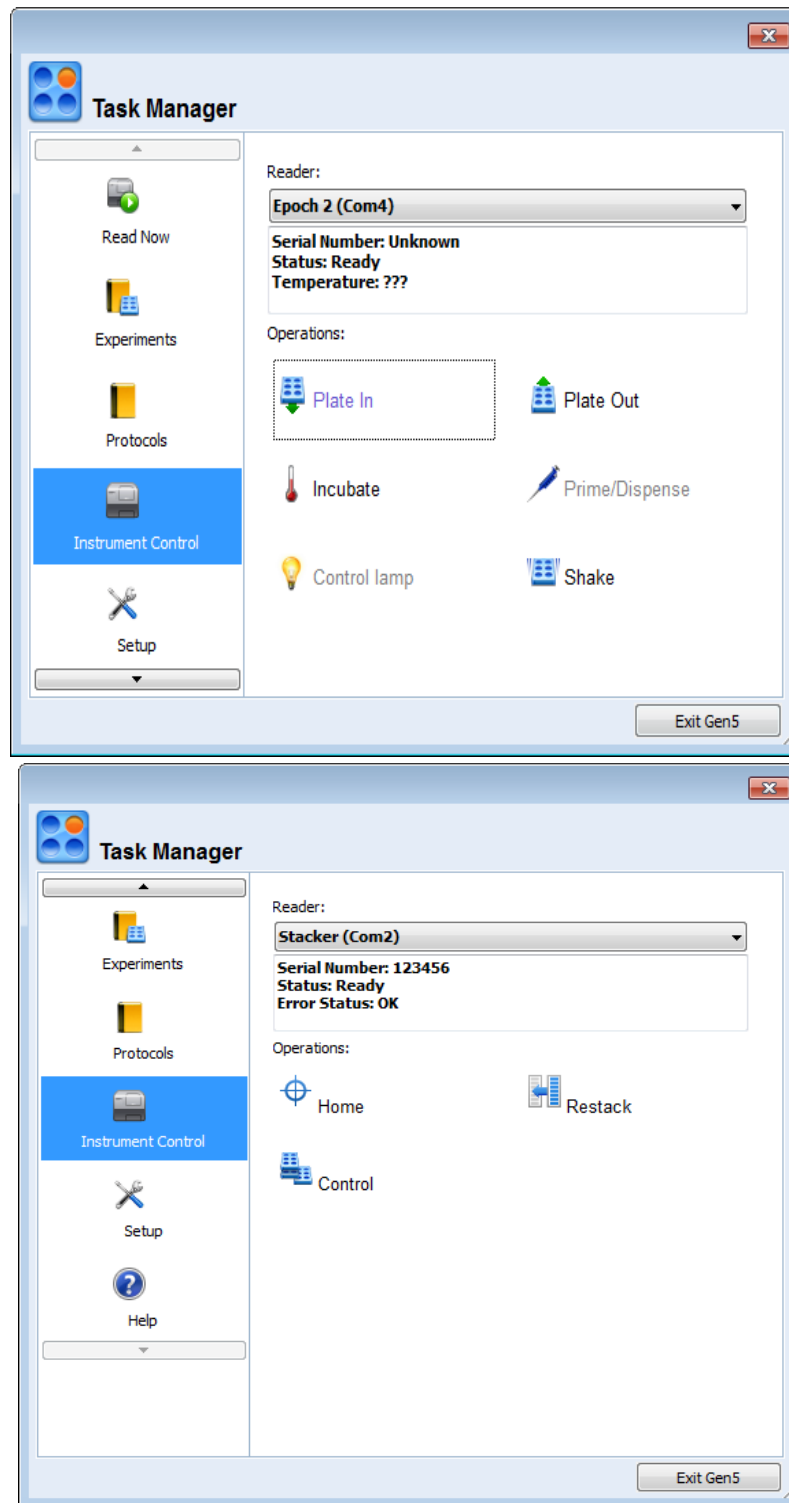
Task Manager

Read Now

Experiments

Protocols

Instrument Control

Setup

Reader:

Epoch 2 (Com4)

Serial Number: Unknown
Status: Ready
Temperature: ???

Operations:

Plate In

Plate Out

Incubate

Prime/Dispense

Control lamp

Shake

Exit Gen5

Task Manager

Experiments

Protocols

Instrument Control

Setup

Help

Reader:

Stacker (Com2)

Serial Number: 123456
Status: Ready
Error Status: OK

Operations:

Home

Restack

Control

Exit Gen5